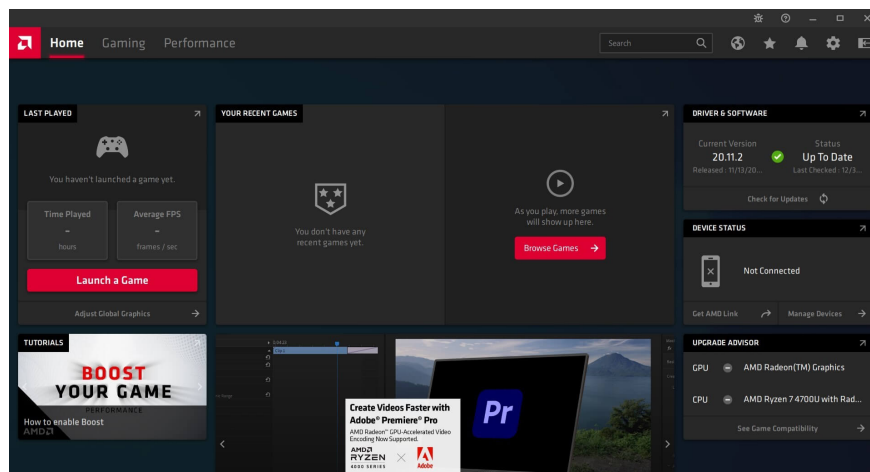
Home Gaming Performance

Search

LAST PLAYED

You haven't launched a game yet.

Time Played
-
hours

Average FPS
-
frames / sec

Launch a Game

Adjust Global Graphics

YOUR RECENT GAMES

You don't have any recent games yet.

As you play, more games will show up here.

Browse Games

DRIVER & SOFTWARE

Current Version
20.11.2
Released : 11/13/20...

Status
Up To Date
Last Checked : 12/3...

Check for Updates

DEVICE STATUS

Not Connected

Get AMD Link

Manage Devices

TUTORIALS

BOOST
YOUR GAME
PERFORMANCE

How to enable Boost

AMD

Create Videos Faster with Adobe® Premiere® Pro
AMD Radeon™ GPU-Accelerated Video Encoding Now Supported.

AMD RYZEN 4000 SERIES

Adobe

Pr

UPGRADE ADVISOR

GPU AMD Radeon(TM) Graphics

CPU AMD Ryzen 7 4700U with Rad...

See Game Compatibility